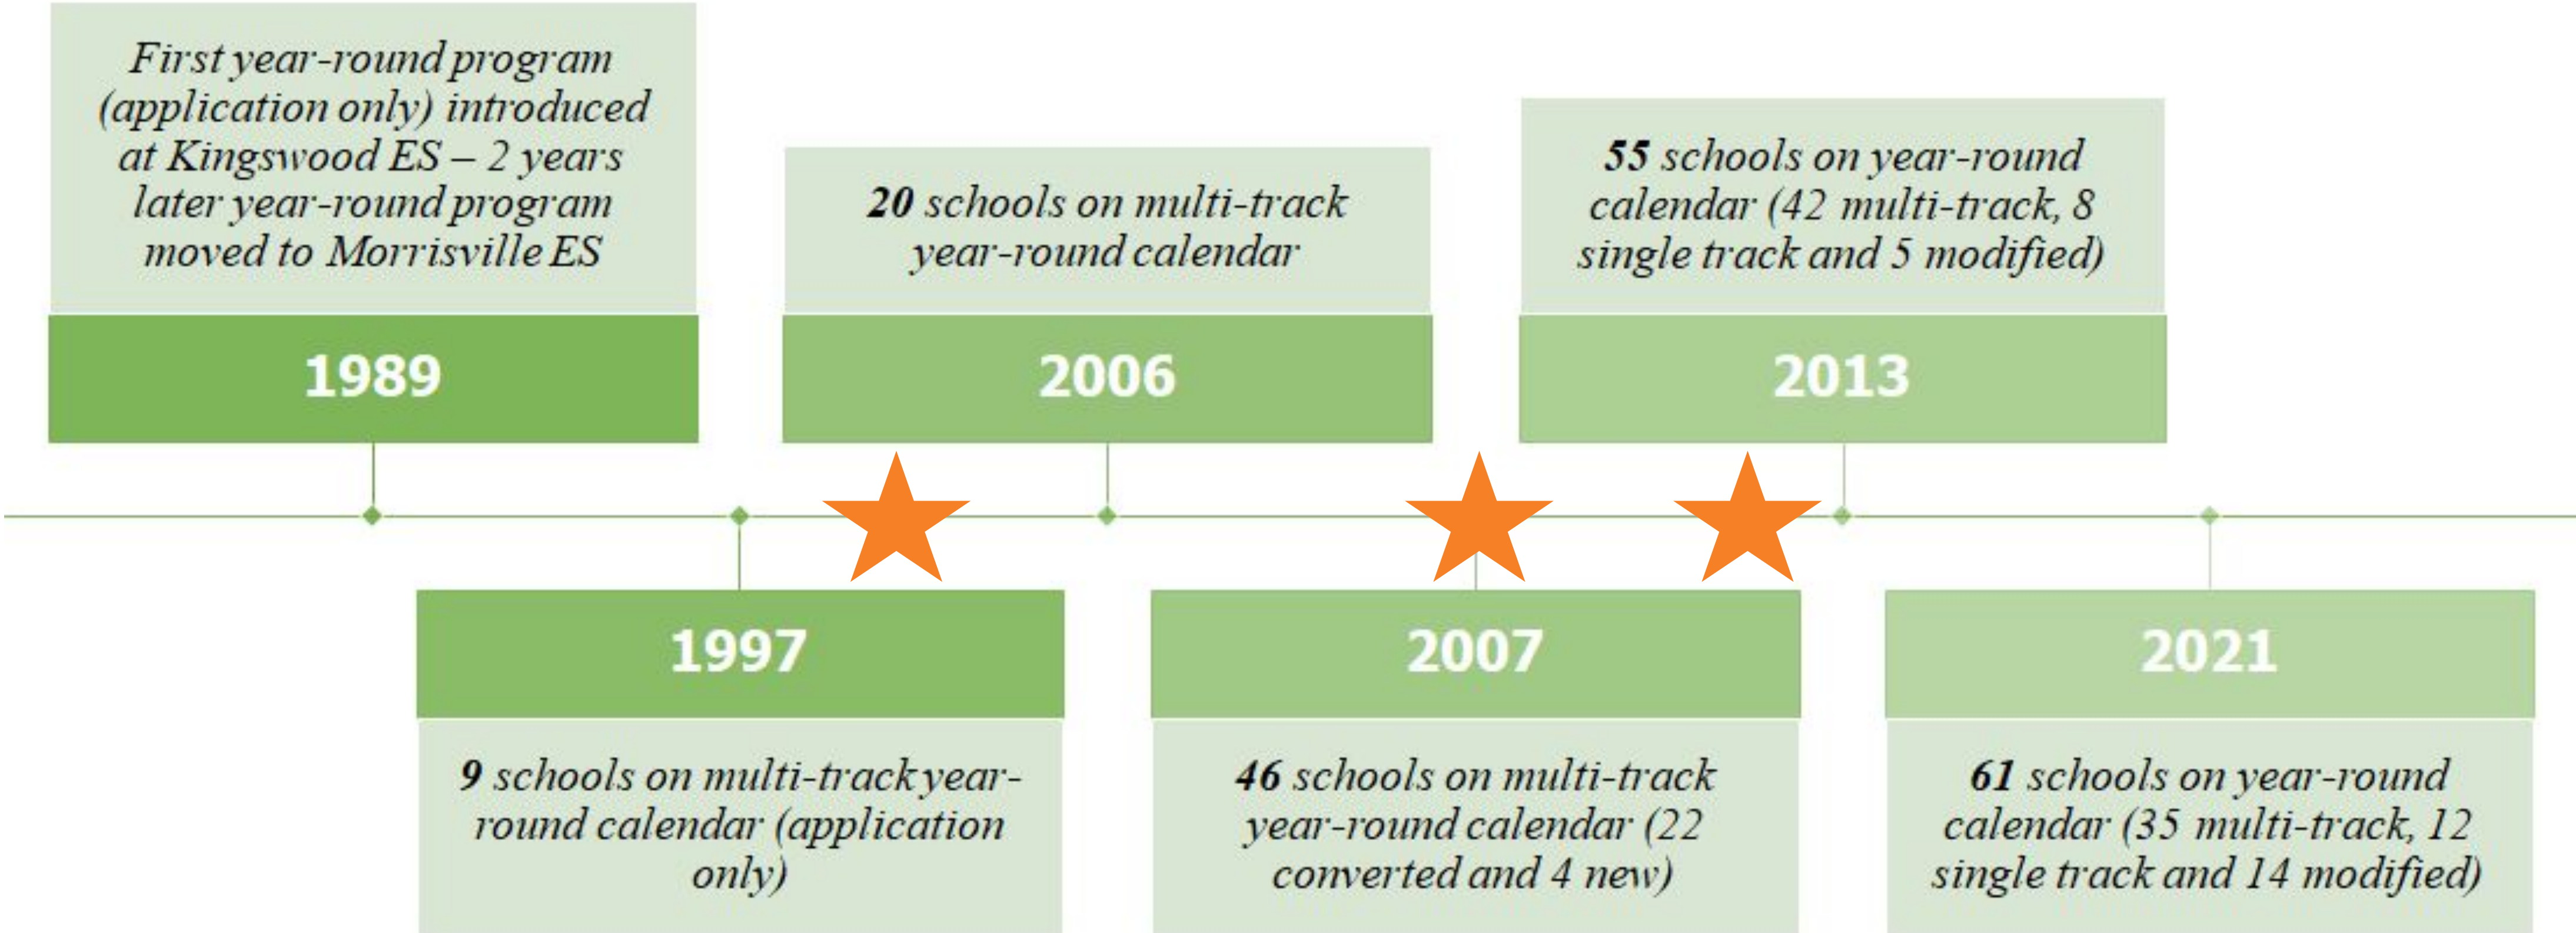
First year-round program (application only) introduced at Kingswood ES – 2 years later year-round program moved to Morrisville ES

1989

9 schools on multi-track year-round calendar (application only)

1997

20 schools on multi-track year-round calendar

2006

46 schools on multi-track year-round calendar (22 converted and 4 new)

2007

55 schools on year-round calendar (42 multi-track, 8 single track and 5 modified)

2013

61 schools on year-round calendar (35 multi-track, 12 single track and 14 modified)

2021